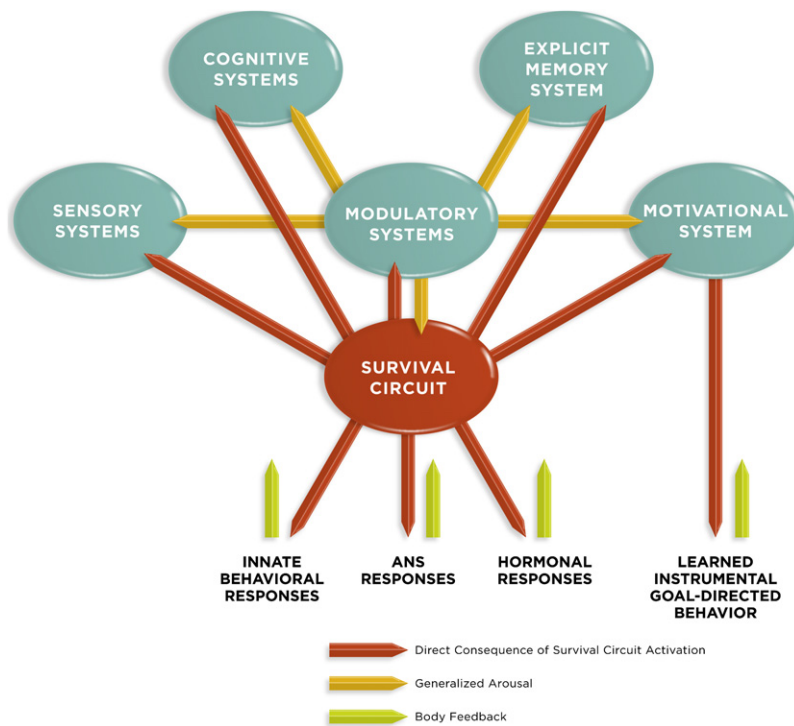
COGNITIVE SYSTEMS

EXPLICIT MEMORY SYSTEM

SENSORY SYSTEMS

MODULATORY SYSTEMS

MOTIVATIONAL SYSTEM

SURVIVAL CIRCUIT

INNATE BEHAVIORAL RESPONSES

ANS RESPONSES

HORMONAL RESPONSES

LEARNED INSTRUMENTAL GOAL-DIRECTED BEHAVIOR

Direct Consequence of Survival Circuit Activation

Generalized Arousal

Body Feedback